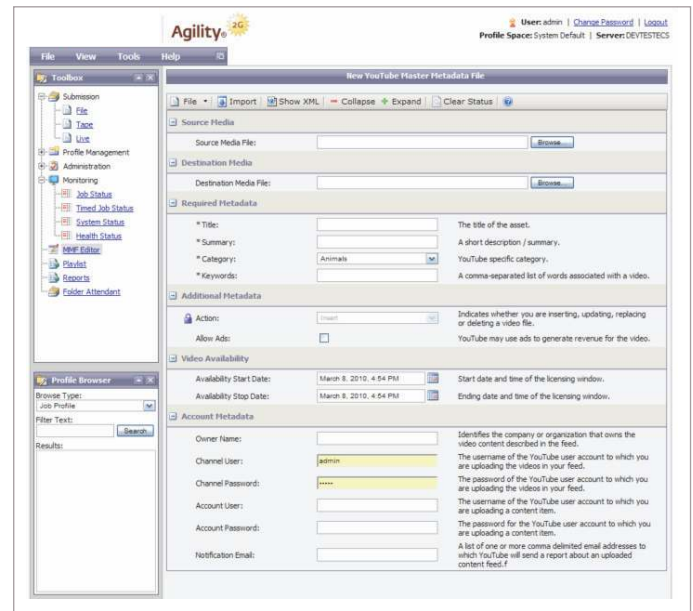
Agility 2G

User: admin | Change Password | Logout
Profile Space: System Default | Server: DEVTESTECS

File View Tools Help

Toolbox

Submission
File
Tape
Live
Profile Management
Administration
Monitoring
Job Status
Timed Job Status
System Status
Health Status
MMF Editor
Playlist
Reports
Folder Attendant

Profile Browser
Browse Type:
Job Profile
Filter Text:
Search
Results:

New YouTube Master Metadata File

File | Import | Show XML | Collapse | Expand | Clear Status

Source Media
Source Media File: Browse...

Destination Media
Destination Media File: Browse...

Required Metadata
* Title: The title of the asset.
* Summary: A short description / summary.
* Category: Animals YouTube specific category.
* Keywords: A comma-separated list of words associated with a video.

Additional Metadata
Action: Insert Indicates whether you are inserting, updating, replacing or deleting a video file.
Allow Ads: YouTube may use ads to generate revenue for the video.

Video Availability
Availability Start Date: March 8, 2010, 4:54 PM Start date and time of the licensing window.
Availability Stop Date: March 8, 2010, 4:54 PM Ending date and time of the licensing window.

Account Metadata
Owner Name: Identifies the company or organization that owns the video content described in the feed.
Channel User: admin The username of the YouTube user account to which you are uploading the videos in your feed.
Channel Password: ••••• The password of the YouTube user account to which you are uploading the videos in your feed.
Account User: The username of the YouTube user account to which you are uploading a content item.
Account Password: The password for the YouTube user account to which you are uploading a content item.
Notification Email: A list of one or more comma delimited email addresses to which YouTube will send a report about an uploaded content feed.f